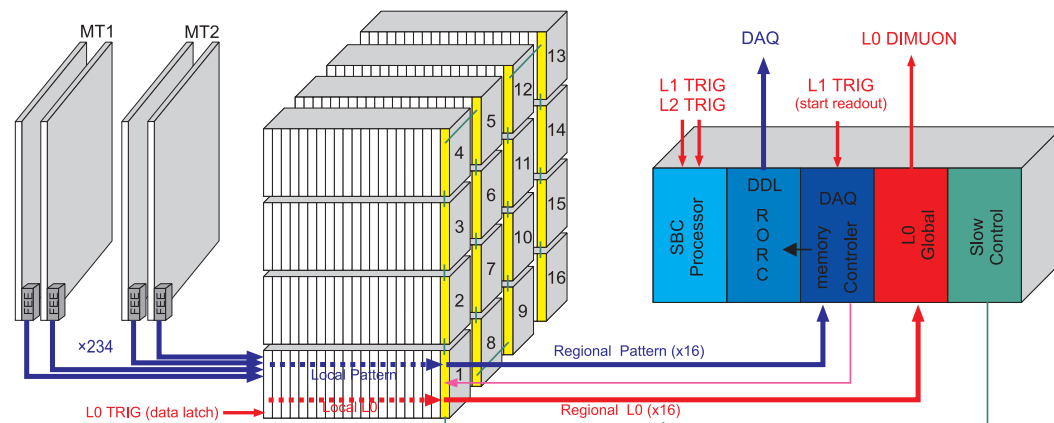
MT1
MT2
FEE
FEE
FEE
FEE
×234
L0 TRIG (data latch)
Local Pattern
Local L0
1
2
3
4
5
6
7
8
9
10
11
12
13
14
15
16
DAQ
L0 DIMUON
L1 TRIG
L2 TRIG
L1 TRIG
(start readout)
SBC
Processor
DDL
R
O
R
C
DAQ
memory
Controler
L0
Global
Slow
Control
Regional Pattern (x16)
Regional L0 (x16)